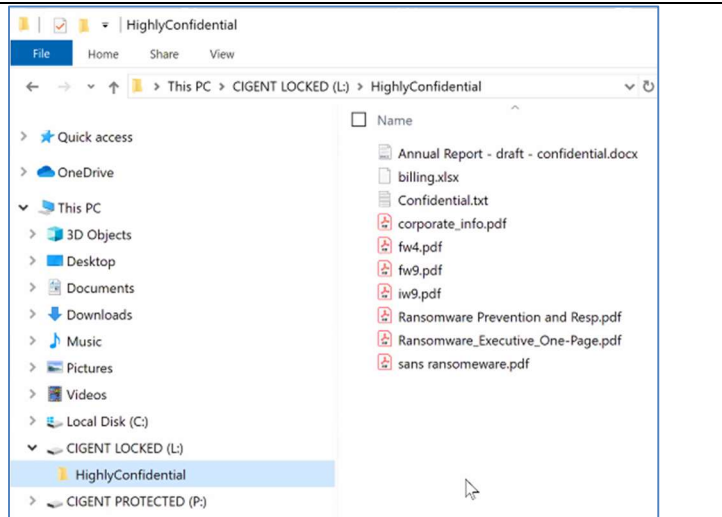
HighlyConfidential

File Home Share View

This PC > CIGENT LOCKED (L:) > HighlyConfidential

Quick access
OneDrive
This PC
3D Objects
Desktop
Documents
Downloads
Music
Pictures
Videos
Local Disk (C:)
CIGENT LOCKED (L:)
HighlyConfidential
CIGENT PROTECTED (P:)

Name
Annual Report - draft - confidential.docx
billing.xlsx
Confidential.txt
corporate_info.pdf
fw4.pdf
fw9.pdf
iw9.pdf
Ransomware Prevention and Resp.pdf
Ransomware_Executive_One-Page.pdf
sans ransomeware.pdf